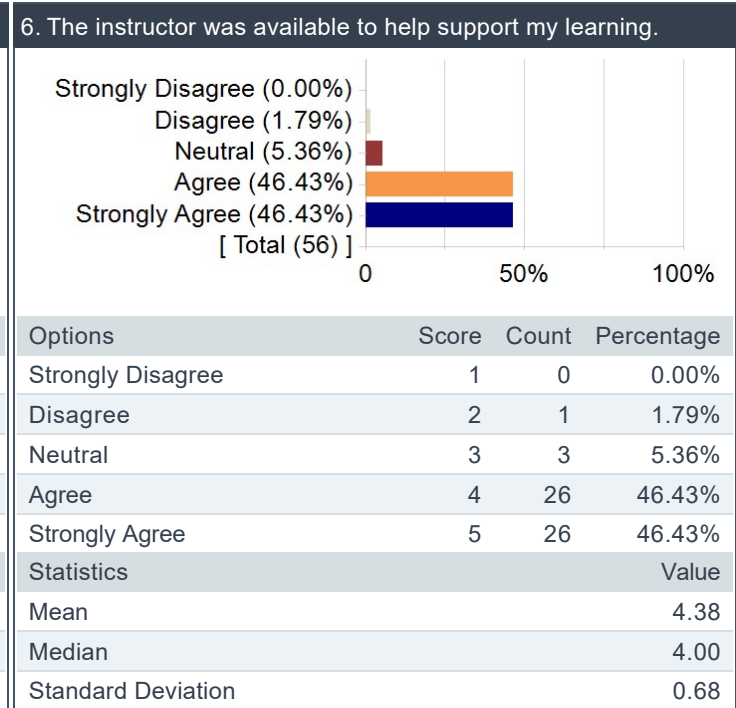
6. The instructor was available to help support my learning.

Strongly Disagree (0.00%)
Disagree (1.79%)
Neutral (5.36%)
Agree (46.43%)
Strongly Agree (46.43%)
[ Total (56) ]
0
50%
100%

| Options | Score | Count | Percentage |
|---|---|---|---|
| Strongly Disagree | 1 | 0 | 0.00% |
| Disagree | 2 | 1 | 1.79% |
| Neutral | 3 | 3 | 5.36% |
| Agree | 4 | 26 | 46.43% |
| Strongly Agree | 5 | 26 | 46.43% |

| Statistics | Value |
|---|---|
| Mean | 4.38 |
| Median | 4.00 |
| Standard Deviation | 0.68 |